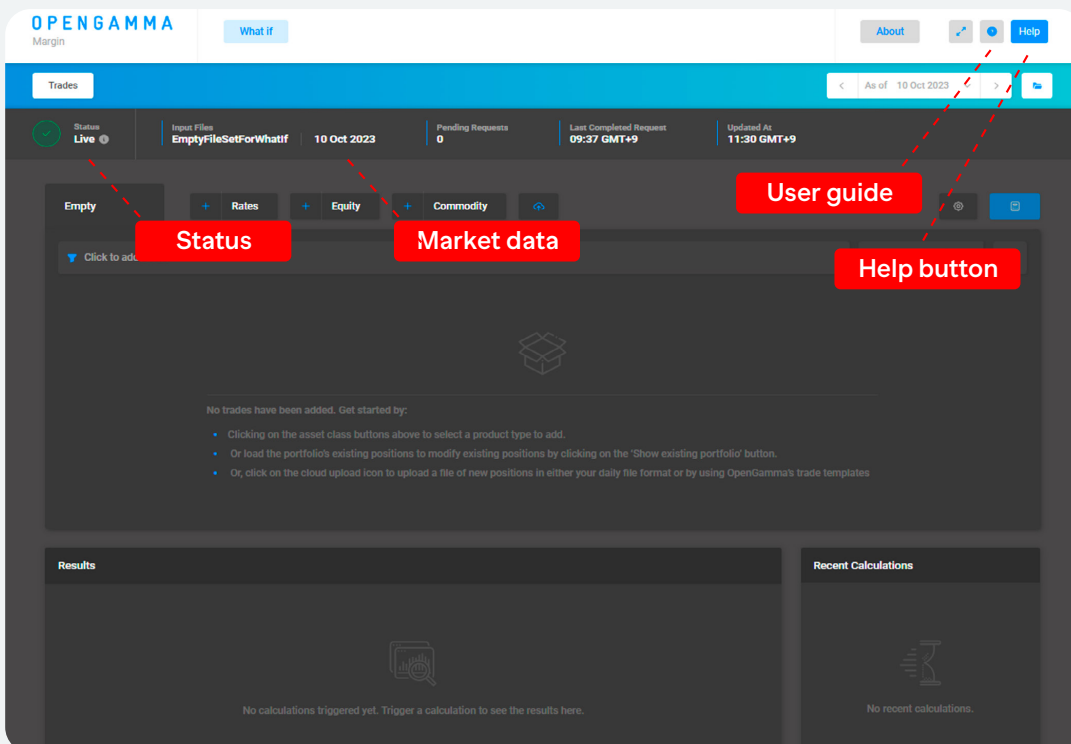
OPENGAMMA
Margin

What if

About

Help

Trades

As of 10 Oct 2023

Status
Live

Input Files
EmptyFileSetForWhatIf 10 Oct 2023

Pending Requests
0

Last Completed Request
09:37 GMT+9

Updated At
11:30 GMT+9

User guide

Empty

+ Rates

+ Equity

+ Commodity

Status

Market data

Help button

Click to add

No trades have been added. Get started by:

• Clicking on the asset class buttons above to select a product type to add.
• Or load the portfolio's existing positions to modify existing positions by clicking on the 'Show existing portfolio' button.
• Or, click on the cloud upload icon to upload a file of new positions in either your daily file format or by using OpenGamma's trade templates

Results

No calculations triggered yet. Trigger a calculation to see the results here.

Recent Calculations

No recent calculations.